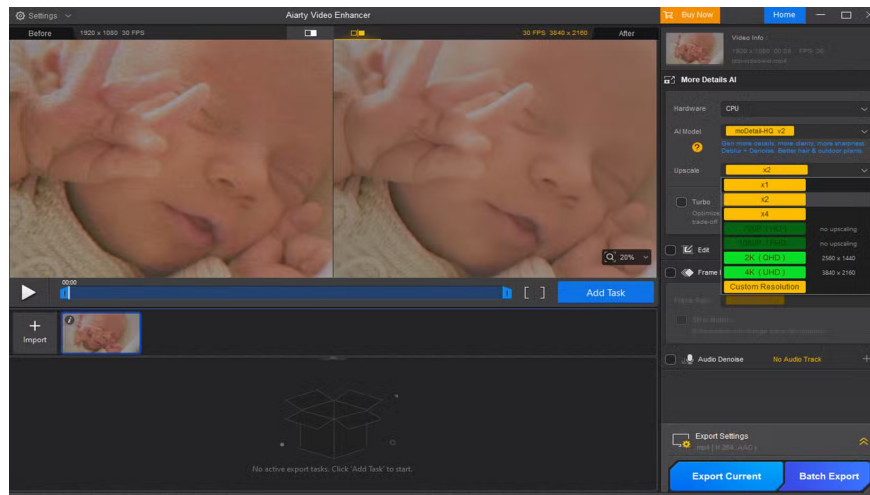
Settings
Aiarty Video Enhancer
Buy Now
Home
Before
1920 x 1080 30 FPS
30 FPS 3840 x 2160
After
Video Info:
1920 x 1080 30.04 FPS 30
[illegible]
More Details AI
Hardware
CPU
AI Model
moDetail-HQ v2
Gen more details, more clarity, more sharpness. Deblur + Denoise. Better hair & outdoor plants.
Upscale
x2
x1
x2
x4
1080P (HD)
no upscaling
1080P (FHD)
no upscaling
2K (QHD)
2560 x 1440
4K (UHD)
3840 x 2160
Custom Resolution
Turbo
Optimize
trade-off
Edit
Frame I
20%
00:00
Add Task
Import
Audio Denoise
No Audio Track
No active export tasks. Click 'Add Task' to start.
Export Settings
mp4 (H.264, AAC)
Export Current
Batch Export